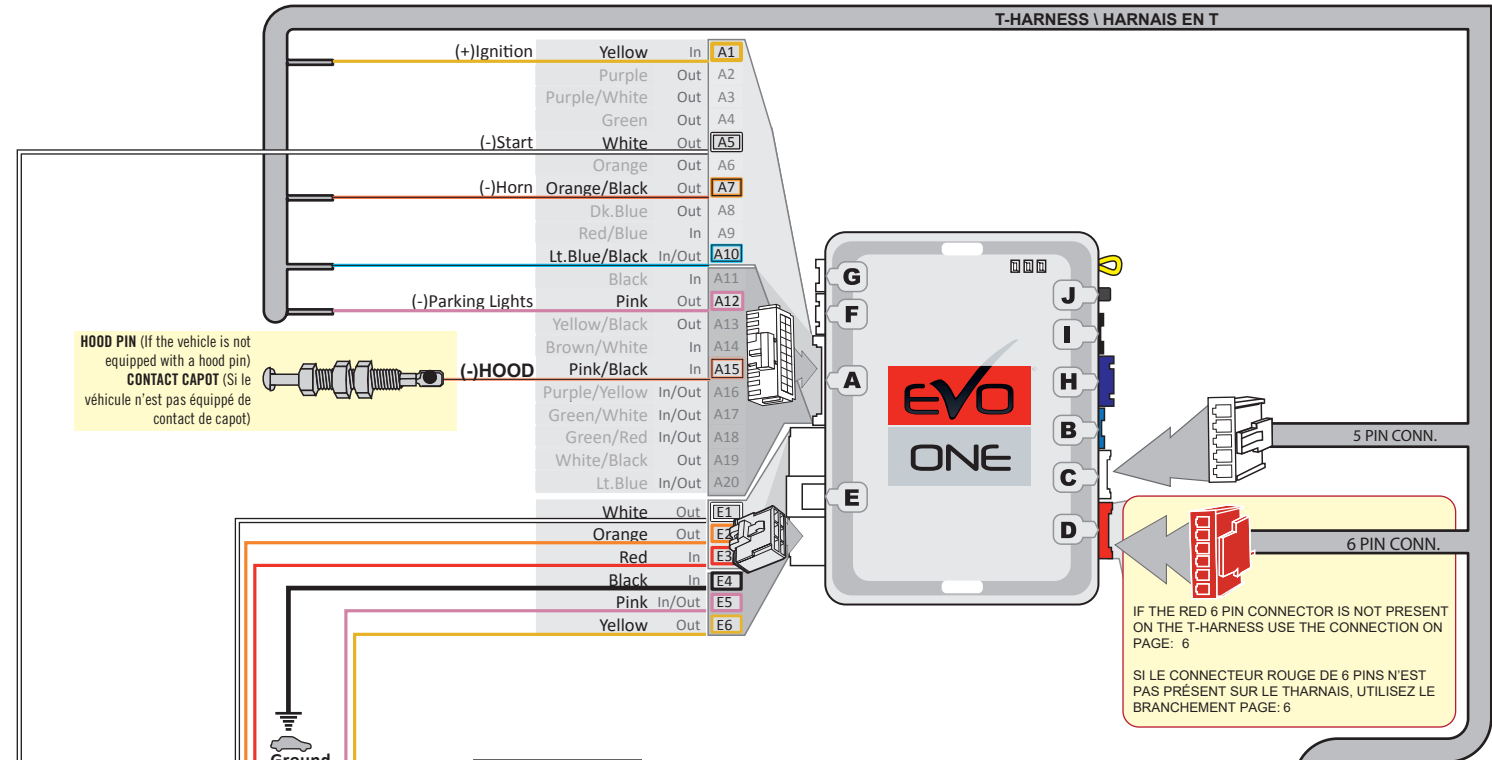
T-HARNESS \ HARNAIS EN T

(+)Ignition Yellow In A1
Purple Out A2
Purple/White Out A3
Green Out A4
(-)Start White Out A5
Orange Out A6
(-)Horn Orange/Black Out A7
Dk.Blue Out A8
Red/Blue In A9
Lt.Blue/Black In/Out A10
Black In A11
(-)Parking Lights Pink Out A12
Yellow/Black Out A13
Brown/White In A14
(-)HOOD Pink/Black In A15
Purple/Yellow In/Out A16
Green/White In/Out A17
Green/Red In/Out A18
White/Black Out A19
Lt.Blue In/Out A20

HOOD PIN (If the vehicle is not equipped with a hood pin) CONTACT CAPOT (Si le véhicule n'est pas équippé de contact de capot)

White Out E1
Orange Out E2
Red In E3
Black In E4
Pink In/Out E5
Yellow Out E6

Ground

G
F
A
E
J
I
H
B
C
D

EVO
ONE

5 PIN CONN.
6 PIN CONN.

IF THE RED 6 PIN CONNECTOR IS NOT PRESENT ON THE T-HARNESS USE THE CONNECTION ON PAGE: 6

SI LE CONNECTEUR ROUGE DE 6 PINS N'EST PAS PRÉSENT SUR LE THARNAIS, UTILISEZ LE BRANCHEMENT PAGE: 6